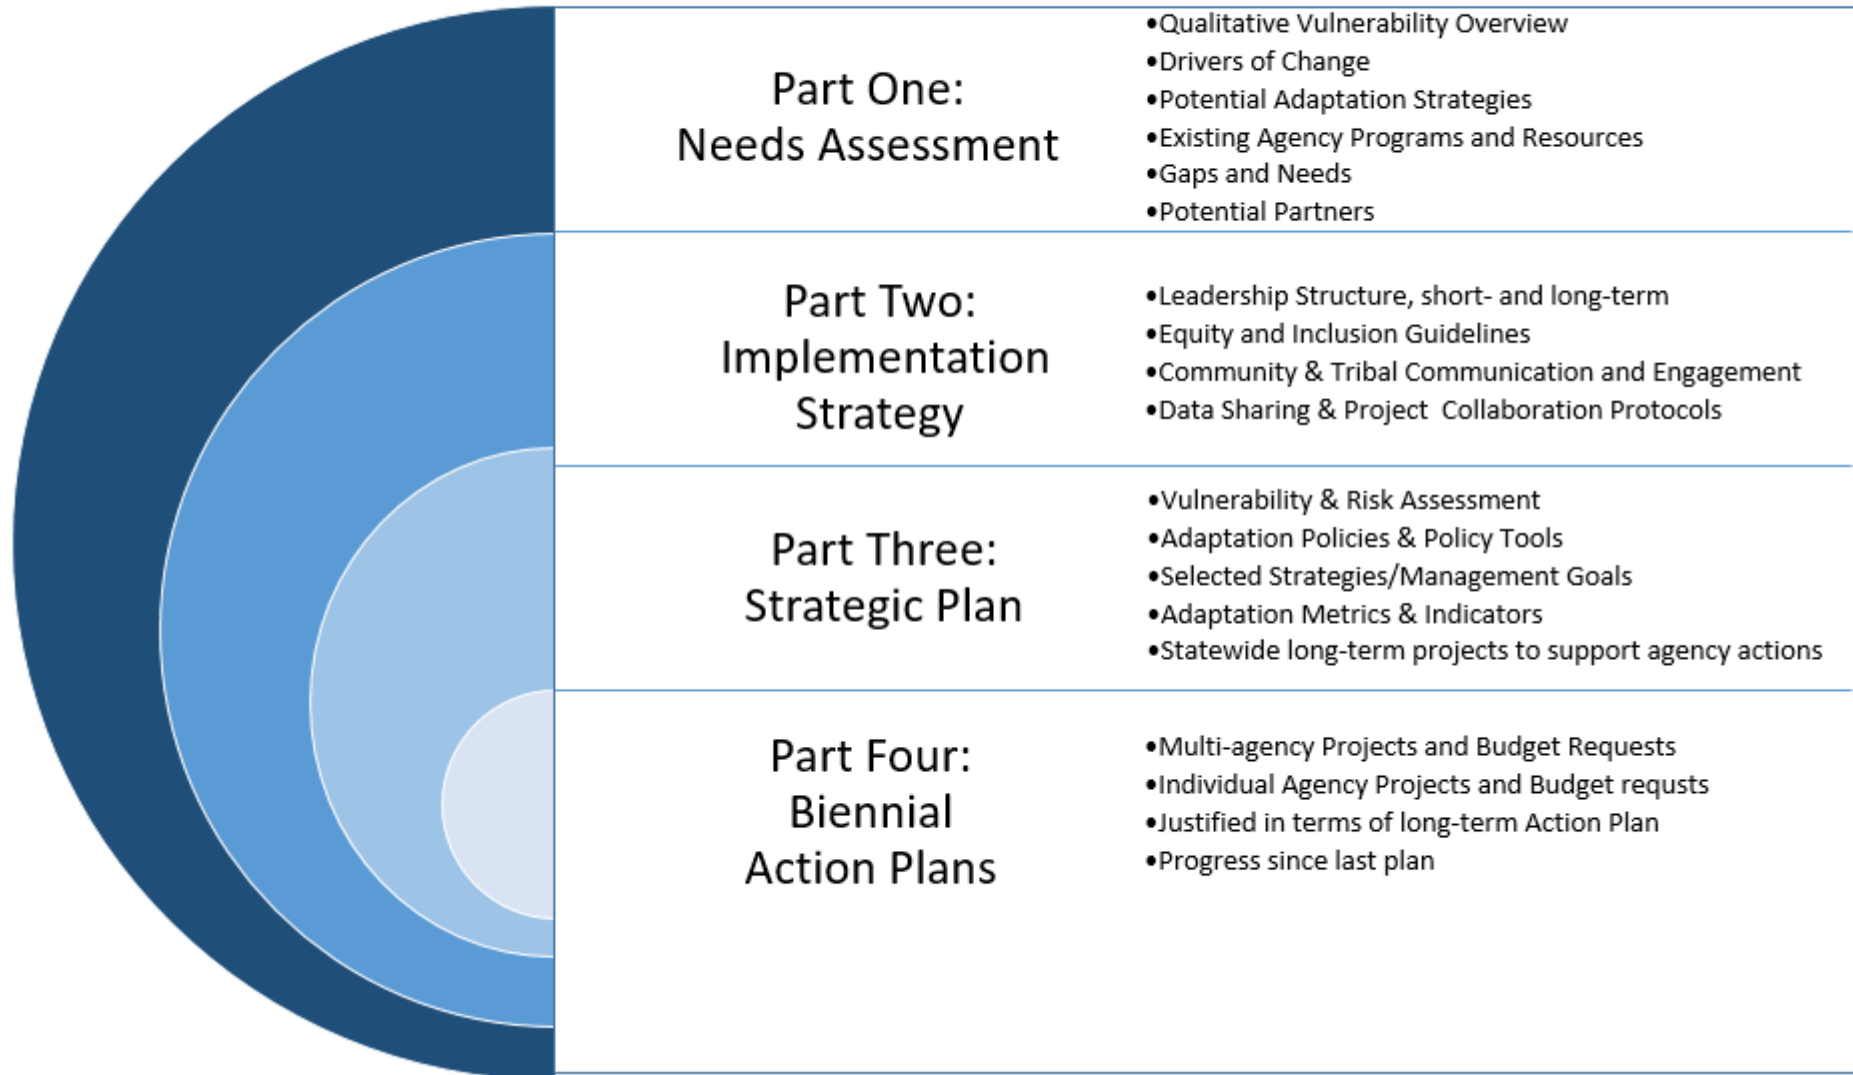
Part One:
Needs Assessment

•Qualitative Vulnerability Overview
•Drivers of Change
•Potential Adaptation Strategies
•Existing Agency Programs and Resources
•Gaps and Needs
•Potential Partners

Part Two:
Implementation Strategy

•Leadership Structure, short- and long-term
•Equity and Inclusion Guidelines
•Community & Tribal Communication and Engagement
•Data Sharing & Project Collaboration Protocols

Part Three:
Strategic Plan

•Vulnerability & Risk Assessment
•Adaptation Policies & Policy Tools
•Selected Strategies/Management Goals
•Adaptation Metrics & Indicators
•Statewide long-term projects to support agency actions

Part Four:
Biennial
Action Plans

•Multi-agency Projects and Budget Requests
•Individual Agency Projects and Budget requsts
•Justified in terms of long-term Action Plan
•Progress since last plan